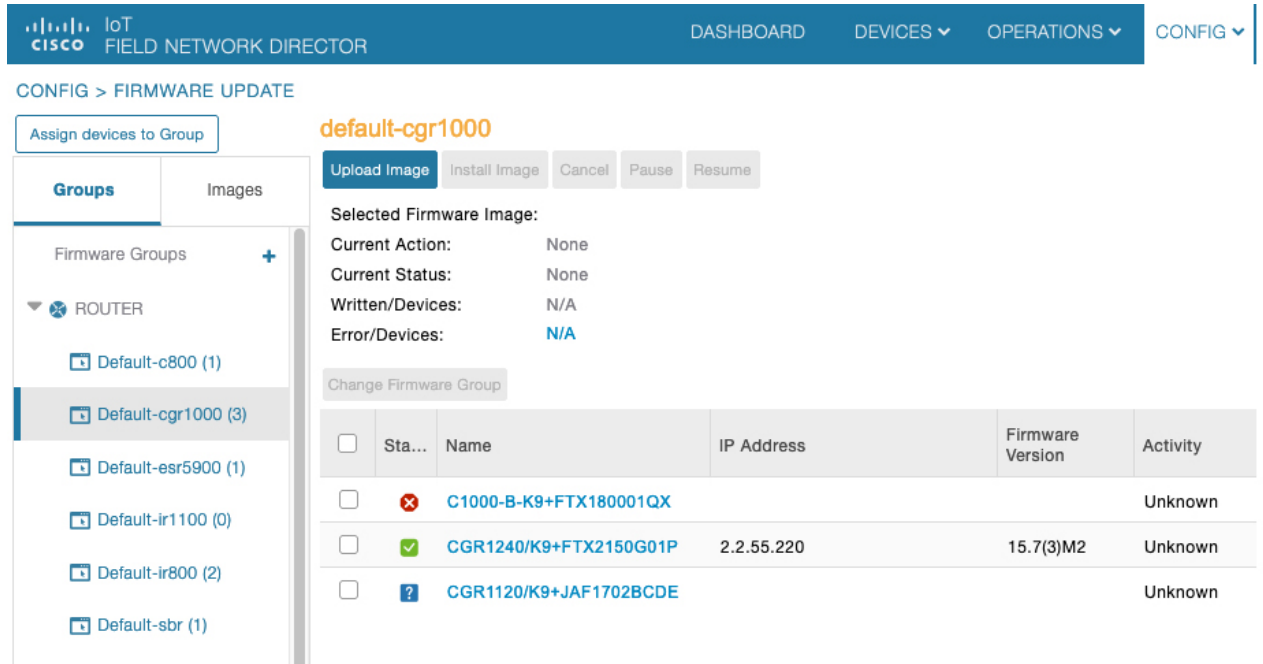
cisco IoT FIELD NETWORK DIRECTOR

DASHBOARD DEVICES OPERATIONS CONFIG

CONFIG > FIRMWARE UPDATE

Assign devices to Group

Groups Images

Firmware Groups +

ROUTER

Default-c800 (1)

Default-cgr1000 (3)

Default-esr5900 (1)

Default-ir1100 (0)

Default-ir800 (2)

Default-sbr (1)

default-cgr1000

Upload Image Install Image Cancel Pause Resume

Selected Firmware Image:
Current Action: None
Current Status: None
Written/Devices: N/A
Error/Devices: N/A

Change Firmware Group

| | Sta... | Name | IP Address | Firmware Version | Activity |
|---|---|---|---|---|---|
| | | C1000-B-K9+FTX180001QX | | | Unknown |
| | | CGR1240/K9+FTX2150G01P | 2.2.55.220 | 15.7(3)M2 | Unknown |
| | ? | CGR1120/K9+JAF1702BCDE | | | Unknown |